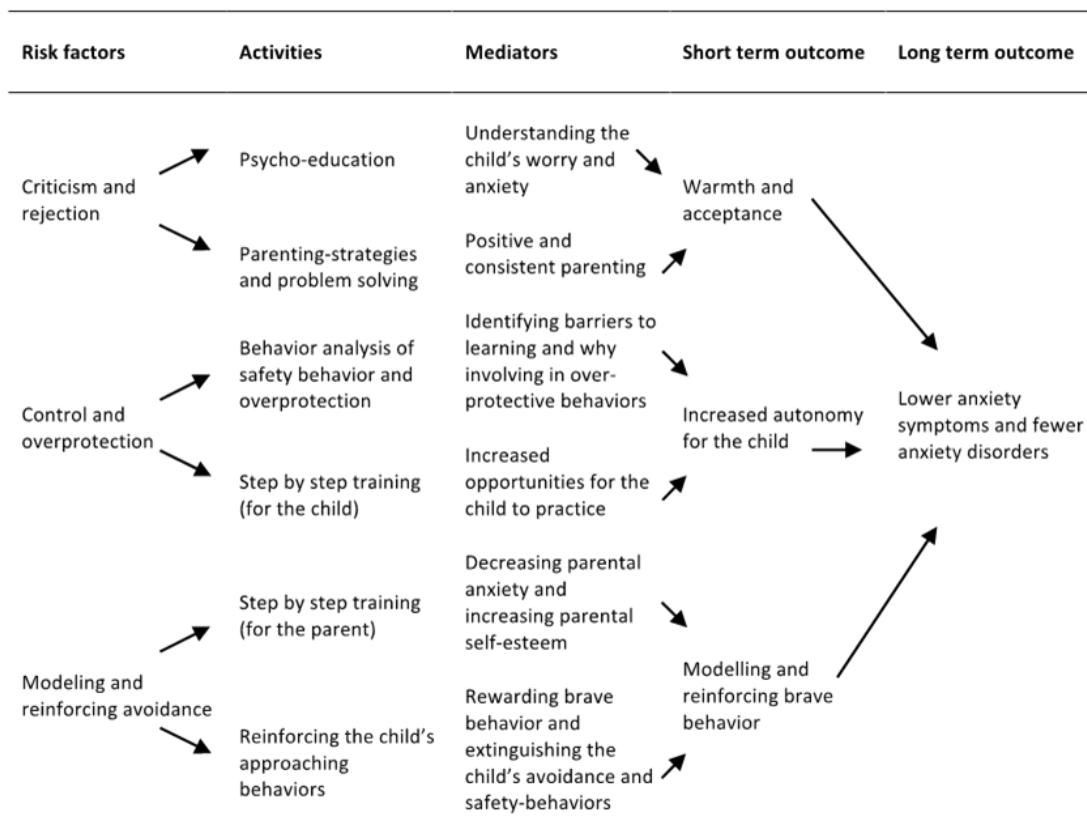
| Risk factors | Activities | Mediators | Short term outcome | Long term outcome |
|---|---|---|---|---|
| Criticism and rejection | Psycho-education | Understanding the child's worry and anxiety | Warmth and acceptance | Lower anxiety symptoms and fewer anxiety disorders |
| | Parenting-strategies and problem solving | Positive and consistent parenting | | |
| Control and overprotection | Behavior analysis of safety behavior and overprotection | Identifying barriers to learning and why involving in over-protective behaviors | Increased autonomy for the child | |
| | Step by step training (for the child) | Increased opportunities for the child to practice | | |
| Modeling and reinforcing avoidance | Step by step training (for the parent) | Decreasing parental anxiety and increasing parental self-esteem | Modelling and reinforcing brave behavior | |
| | Reinforcing the child's approaching behaviors | Rewarding brave behavior and extinguishing the child's avoidance and safety-behaviors | | |